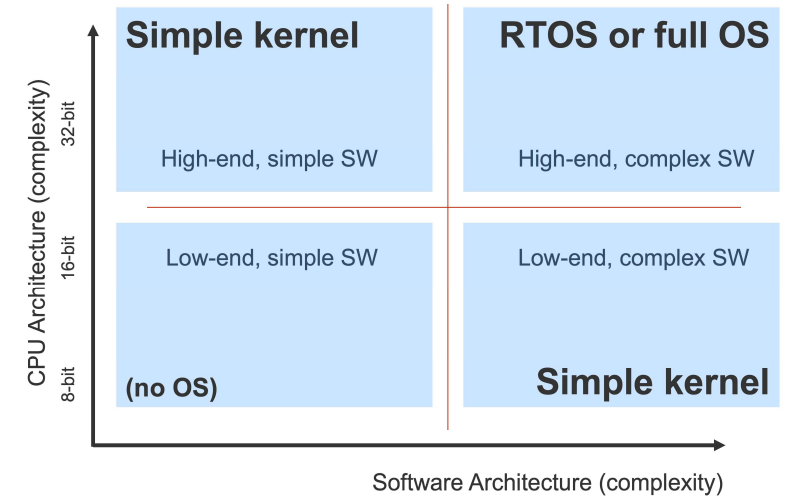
Simple kernel

RTOS or full OS

High-end, simple SW

High-end, complex SW

Low-end, simple SW

Low-end, complex SW

(no OS)

Simple kernel

CPU Architecture (complexity)

32-bit

16-bit

8-bit

Software Architecture (complexity)